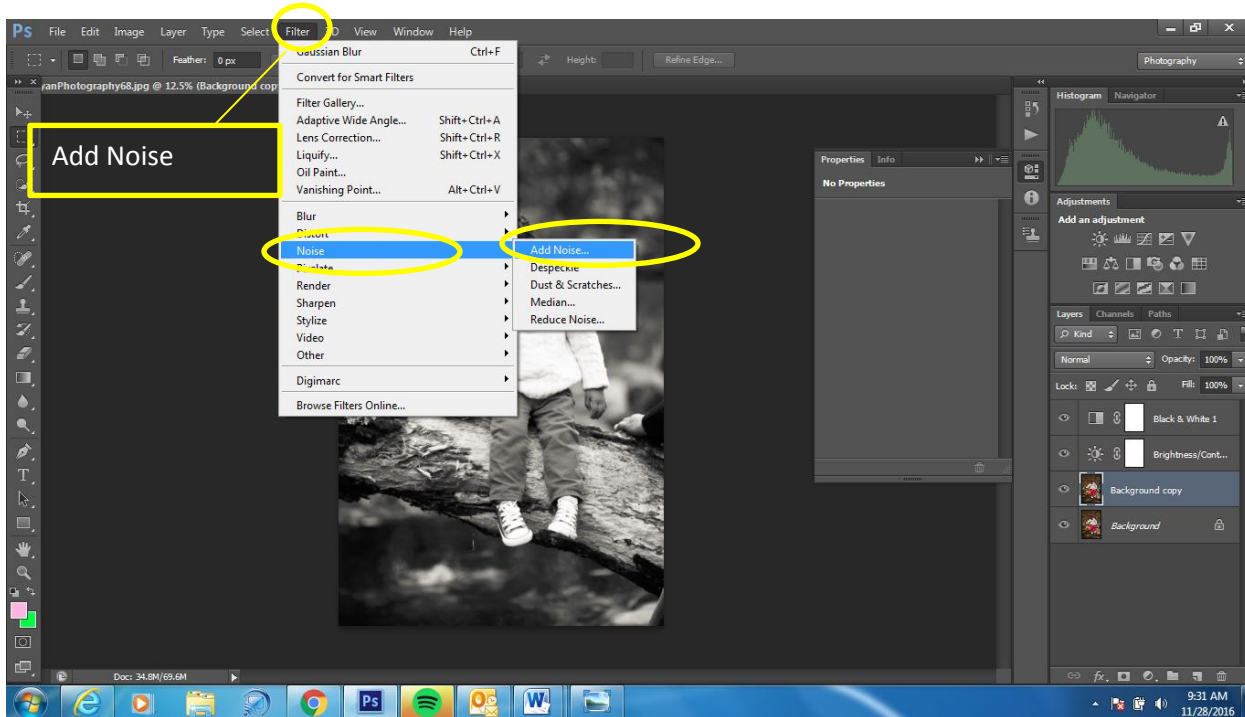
Ps File Edit Image Layer Type Select Filter 3D View Window Help

Feather: 0 px

Height: Refine Edge...

Photography

yanPhotography68.jpg @ 12.5% (Background cop

Add Noise

Gaussian Blur Ctrl+F
Convert for Smart Filters
Filter Gallery...
Adaptive Wide Angle... Shift+Ctrl+A
Lens Correction... Shift+Ctrl+R
Liquify... Shift+Ctrl+X
Oil Paint...
Vanishing Point... Alt+Ctrl+V
Blur
Distort
Noise
Pixelate
Render
Sharpen
Stylize
Video
Other
Digimarc
Browse Filters Online...

Add Noise...
Despeckle
Dust & Scratches...
Median...
Reduce Noise...

Properties Info
No Properties

Histogram Navigator

Adjustments
Add an adjustment

Layers Channels Paths
Kind
Normal Opacity: 100%
Lock: Fill: 100%
Black & White 1
Brightness/Cont...
Background copy
Background

Doc: 34.8M/69.6M

9:31 AM
11/28/2016